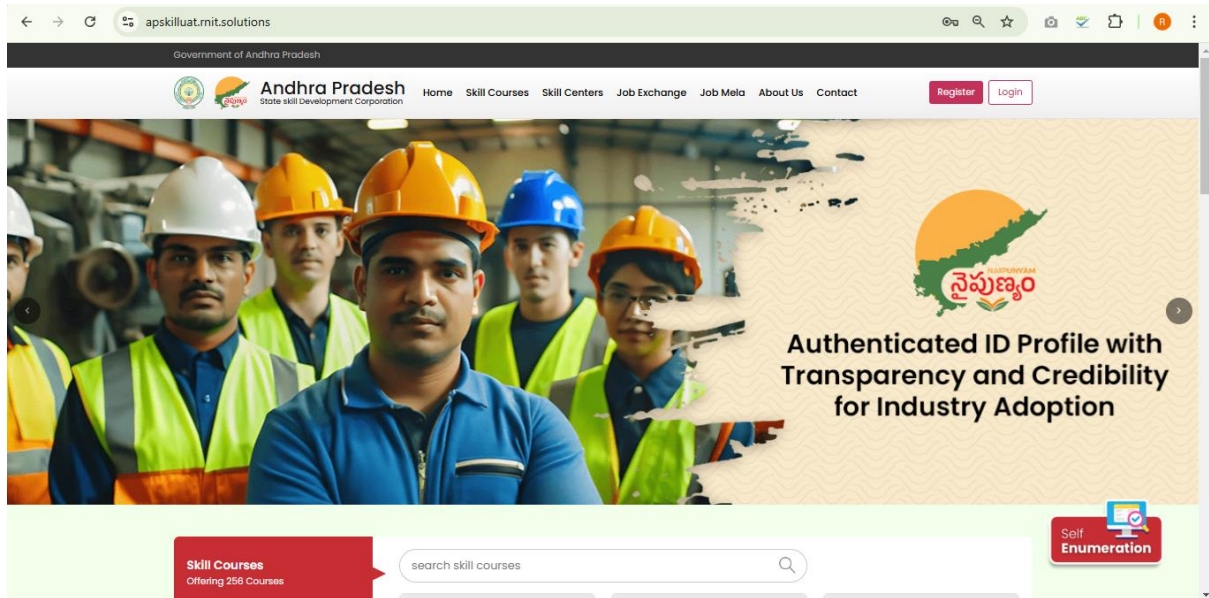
apskilluat.rnit.solutions

Government of Andhra Pradesh

Andhra Pradesh
State skill Development Corporation

Home Skill Courses Skill Centers Job Exchange Job Mela About Us Contact

Register Login

NAIPUNYAM
నైపుణ్యం

Authenticated ID Profile with Transparency and Credibility for Industry Adoption

Self Enumeration

Skill Courses
Offering 256 Courses

search skill courses